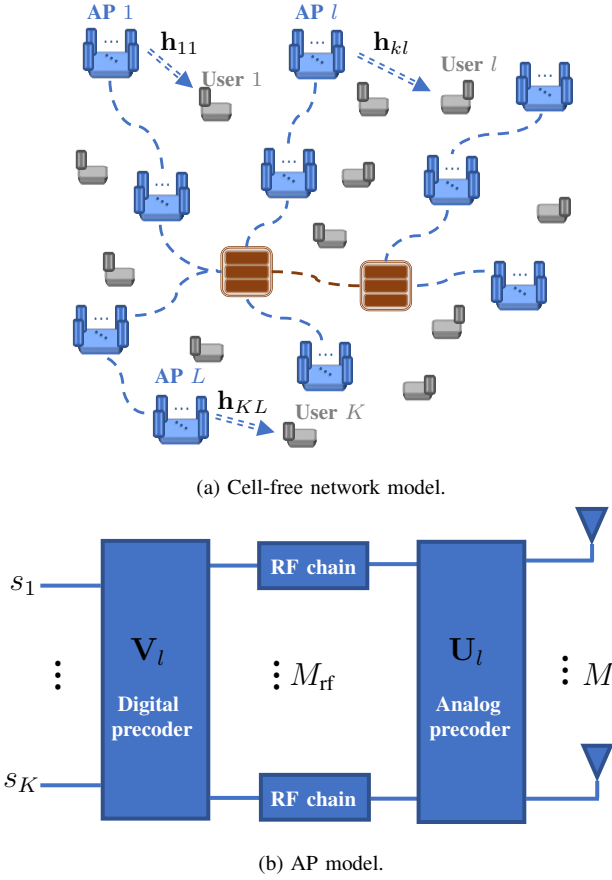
AP 1
$\mathbf{h}_{11}$
User 1
AP $l$
$\mathbf{h}_{kl}$
User $l$
AP $L$
$\mathbf{h}_{KL}$
User $K$

(a) Cell-free network model.

$s_1$
$\vdots$
$s_K$
$\mathbf{V}_l$
Digital precoder
RF chain
$\vdots M_{\text{rf}}$
RF chain
$\mathbf{U}_l$
Analog precoder
$\vdots M$

(b) AP model.